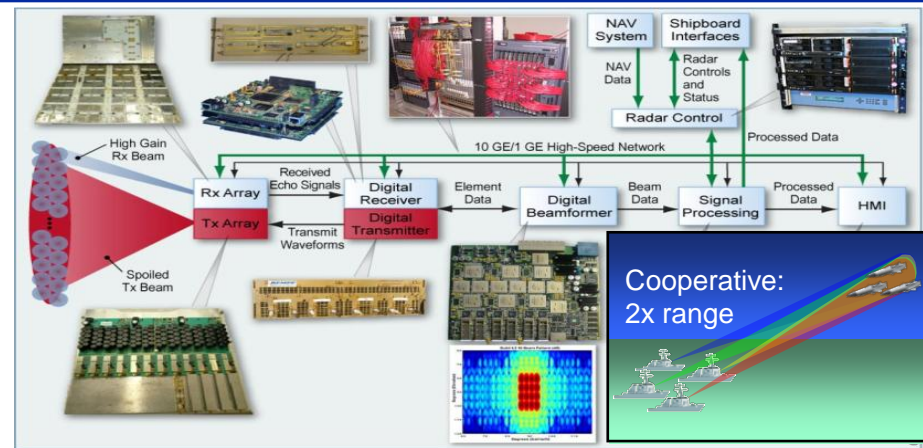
NAV System

Shipboard Interfaces

NAV Data

Radar Controls and Status

Radar Control

Processed Data

High Gain Rx Beam

10 GE/1 GE High-Speed Network

Rx Array

Tx Array

Received Echo Signals

Digital Receiver

Digital Transmitter

Transmit Waveforms

Element Data

Digital Beamformer

Beam Data

Signal Processing

Processed Data

HMI

Spoiled Tx Beam

Cooperative: 2x range